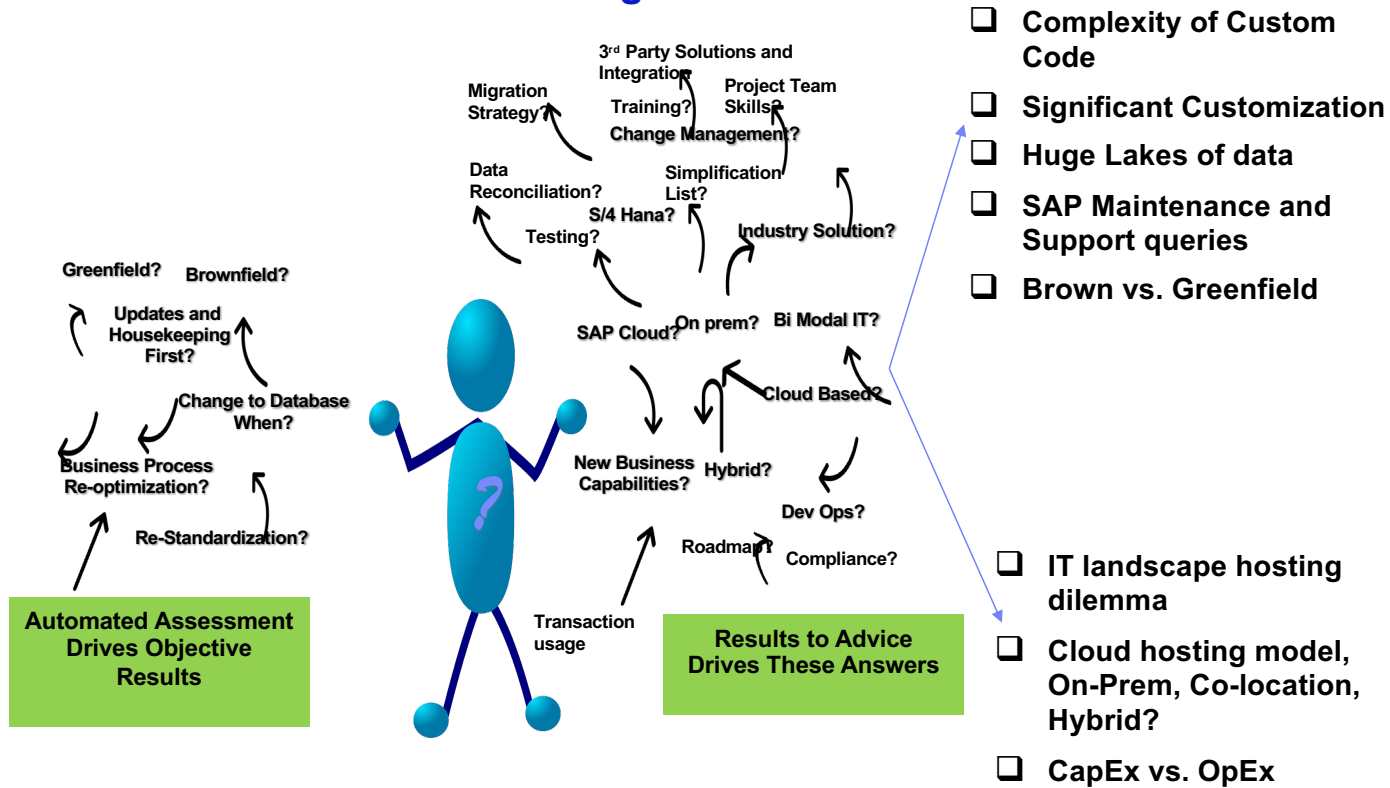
3rd Party Solutions and Integration?

Migration Strategy?

Training?

Project Team Skills?

Change Management?

Data Reconciliation?

Simplification List?

S/4 Hana?

Testing?

Industry Solution?

Greenfield?

Brownfield?

Updates and Housekeeping First?

SAP Cloud?

On prem?

Bi Modal IT?

Change to Database When?

Cloud Based?

Business Process Re-optimization?

New Business Capabilities?

Hybrid?

Dev Ops?

Re-Standardization?

Roadmap?

Compliance?

Transaction usage

Automated Assessment Drives Objective Results

Results to Advice Drives These Answers

❑ Complexity of Custom Code

❑ Significant Customization

❑ Huge Lakes of data

❑ SAP Maintenance and Support queries

❑ Brown vs. Greenfield

❑ IT landscape hosting dilemma

❑ Cloud hosting model, On-Prem, Co-location, Hybrid?

❑ CapEx vs. OpEx